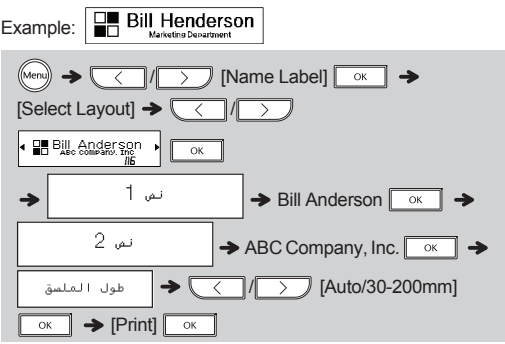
Example: Bill Henderson
Marketing Department

Menu → < / > [Name Label] OK →
[Select Layout] → < / >

Bill Anderson
ABC Company, Inc
1/6
OK

→ نص 1 → Bill Anderson OK →

نص 2 → ABC Company, Inc. OK →

طول الملصق → < / > [Auto/30-200mm]

OK → [Print] OK